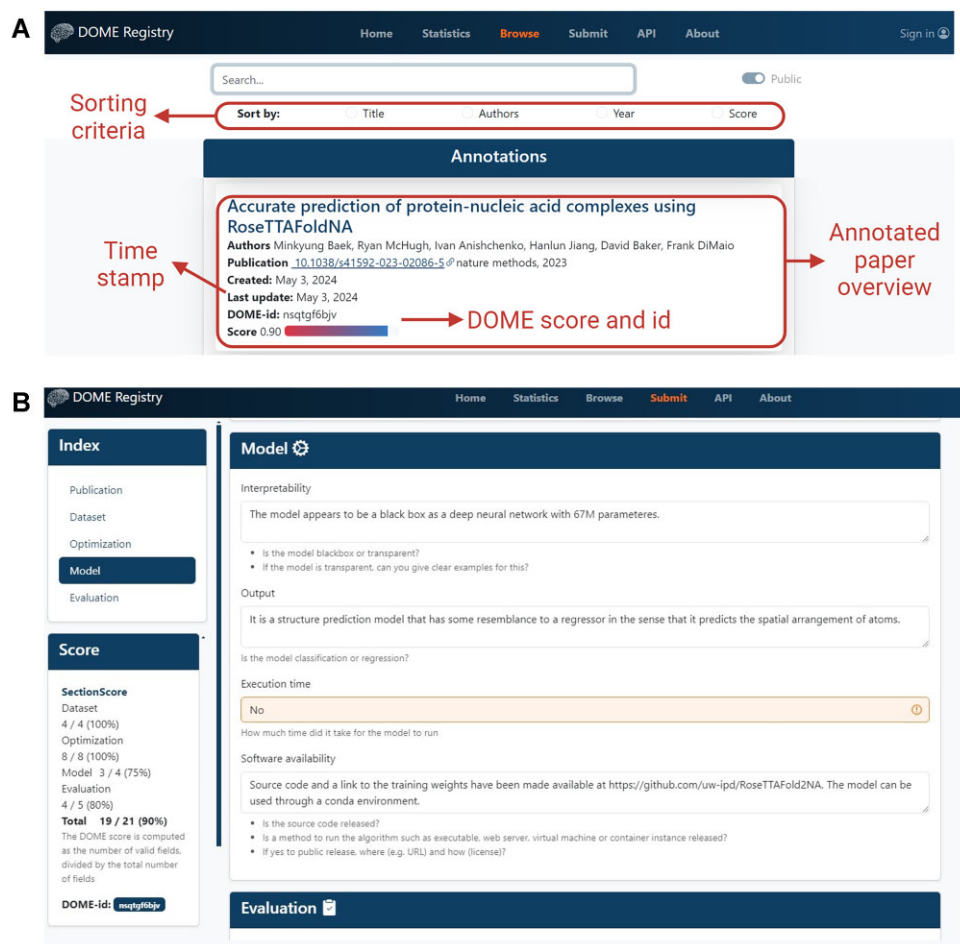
A

DOME Registry

Home Statistics Browse Submit API About

Sign in

Search...

Public

Sorting criteria

Sort by: Title Authors Year Score

Annotations

Accurate prediction of protein-nucleic acid complexes using RoseTTAFoldNA

Authors Minkyung Baek, Ryan McHugh, Ivan Anishchenko, Hanlun Jiang, David Baker, Frank DiMaio

Publication 10.1038/s41592-023-02086-5 nature methods, 2023

Created: May 3, 2024

Last update: May 3, 2024

DOME-id: nsqtgf6bjv

Score 0.90

Time stamp

Annotated paper overview

DOME score and id

B

DOME Registry

Home Statistics Browse Submit API About

Index

Publication

Dataset

Optimization

Model

Evaluation

Score

SectionScore

Dataset

4 / 4 (100%)

Optimization

8 / 8 (100%)

Model 3 / 4 (75%)

Evaluation

4 / 5 (80%)

Total 19 / 21 (90%)

The DOME score is computed as the number of valid fields, divided by the total number of fields

DOME-id: nsqtgf6bjv

Model

Interpretability

The model appears to be a black box as a deep neural network with 67M parameteres.

- Is the model blackbox or transparent?
- If the model is transparent, can you give clear examples for this?

Output

It is a structure prediction model that has some resemblance to a regressor in the sense that it predicts the spatial arrangement of atoms.

Is the model classification or regression?

Execution time

No

How much time did it take for the model to run

Software availability

Source code and a link to the training weights have been made available at https://github.com/uw-ipd/RoseTTAFold2NA. The model can be used through a conda environment.

- Is the source code released?
- Is a method to run the algorithm such as executable, web server, virtual machine or container instance released?
- If yes to public release, where (e.g. URL) and how (license)?

Evaluation